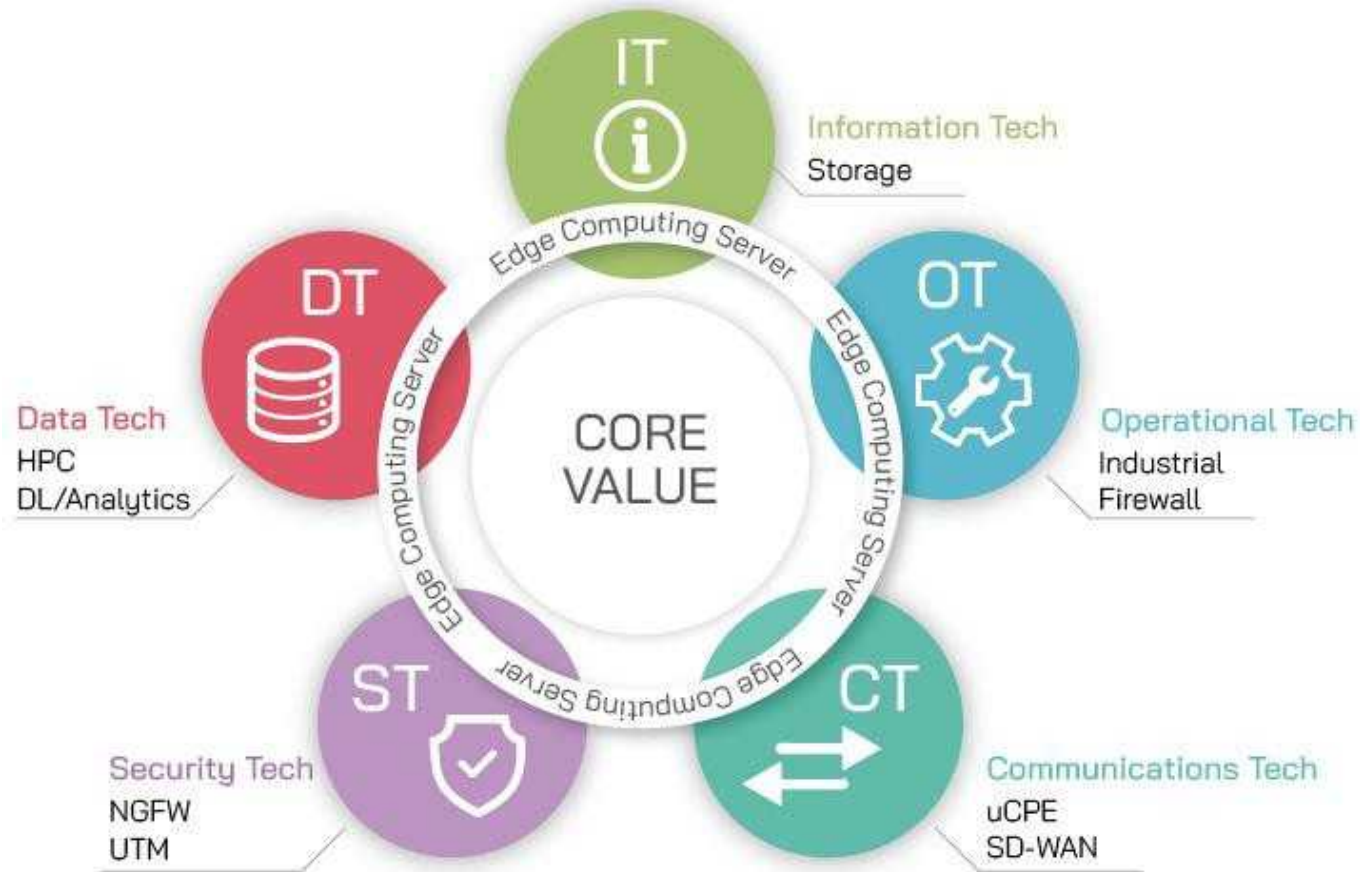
IT

Information Tech
Storage

DT

Data Tech
HPC
DL/Analytics

OT

Operational Tech
Industrial
Firewall

Edge Computing Server

Edge Computing Server

Edge Computing Server

Edge Computing Server

Edge Computing Server

CORE VALUE

ST

Security Tech
NGFW
UTM

CT

Communications Tech
uCPE
SD-WAN